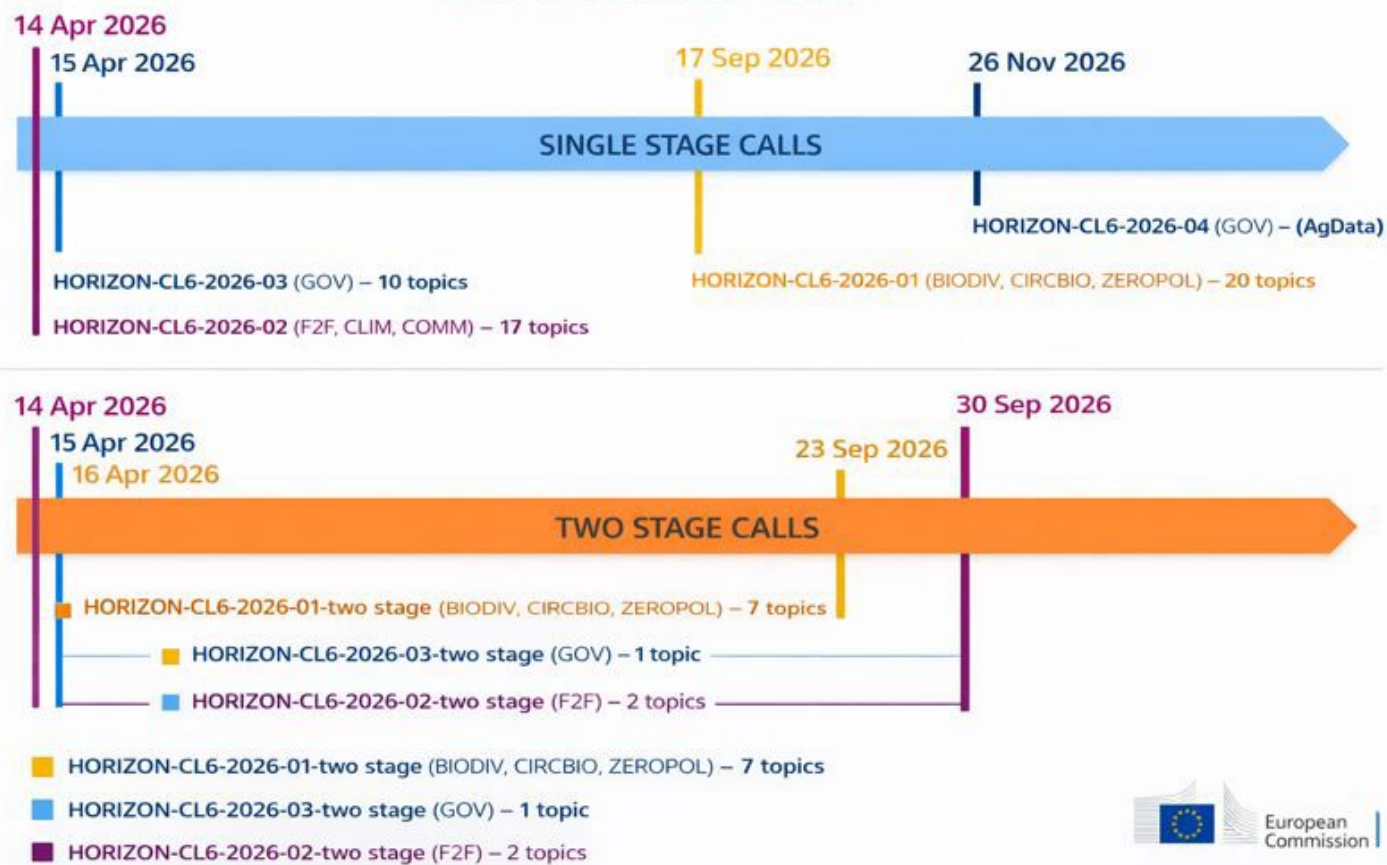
14 Apr 2026

15 Apr 2026

17 Sep 2026

26 Nov 2026

SINGLE STAGE CALLS

HORIZON-CL6-2026-04 (GOV) – (AgData)

HORIZON-CL6-2026-03 (GOV) – 10 topics

HORIZON-CL6-2026-01 (BIODIV, CIRCBIO, ZEROPOL) – 20 topics

HORIZON-CL6-2026-02 (F2F, CLIM, COMM) – 17 topics

14 Apr 2026

30 Sep 2026

15 Apr 2026

16 Apr 2026

23 Sep 2026

TWO STAGE CALLS

HORIZON-CL6-2026-01-two stage (BIODIV, CIRCBIO, ZEROPOL) – 7 topics

HORIZON-CL6-2026-03-two stage (GOV) – 1 topic

HORIZON-CL6-2026-02-two stage (F2F) – 2 topics

HORIZON-CL6-2026-01-two stage (BIODIV, CIRCBIO, ZEROPOL) – 7 topics

HORIZON-CL6-2026-03-two stage (GOV) – 1 topic

HORIZON-CL6-2026-02-two stage (F2F) – 2 topics

European Commission